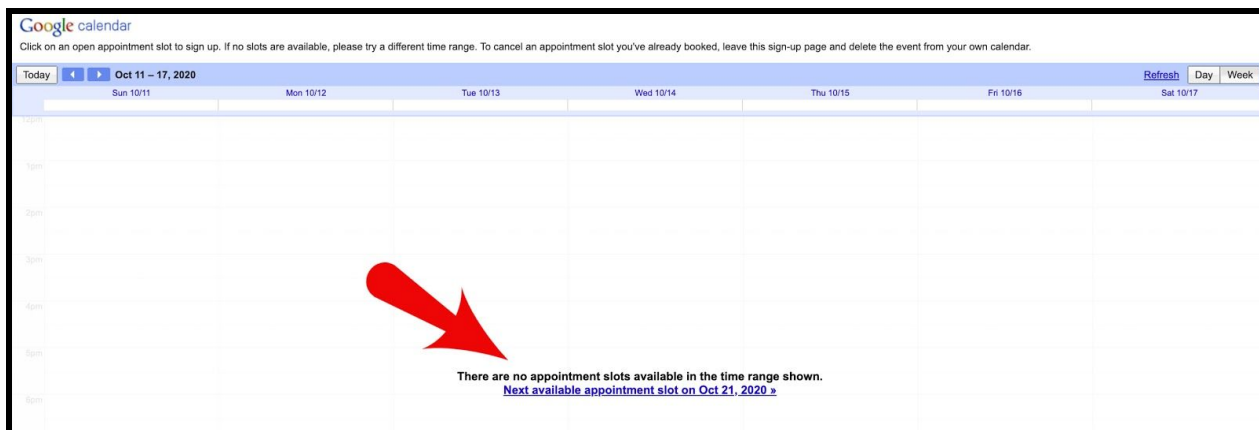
Google calendar

Click on an open appointment slot to sign up. If no slots are available, please try a different time range. To cancel an appointment slot you've already booked, leave this sign-up page and delete the event from your own calendar.

Today Oct 11 – 17, 2020

Refresh Day Week

| Sun 10/11 | Mon 10/12 | Tue 10/13 | Wed 10/14 | Thu 10/15 | Fri 10/16 | Sat 10/17 |
|---|---|---|---|---|---|---|

12pm
1pm
2pm
3pm
4pm
5pm
6pm

There are no appointment slots available in the time range shown.
Next available appointment slot on Oct 21, 2020 »